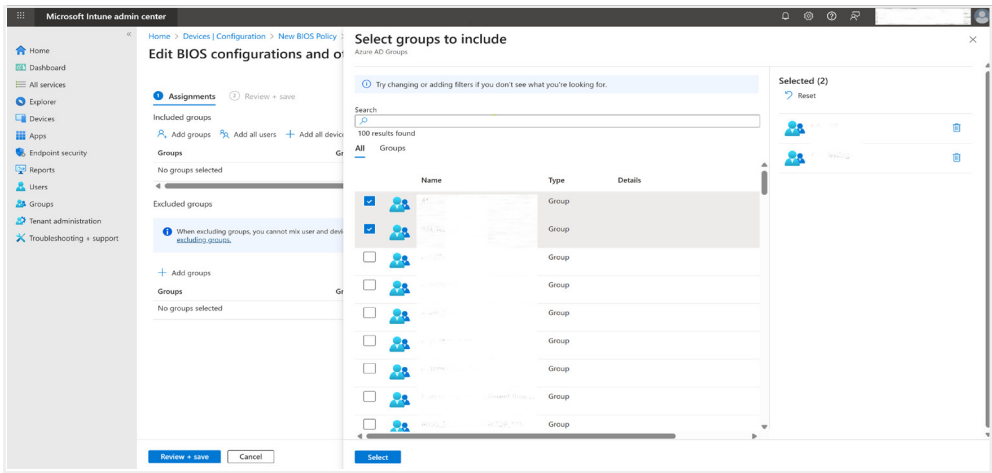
Microsoft Intune admin center

Home
Dashboard
All services
Explorer
Devices
Apps
Endpoint security
Reports
Users
Groups
Tenant administration
Troubleshooting + support

Home > Devices | Configuration > New BIOS Policy >

Edit BIOS configurations and ot

1 Assignments 2 Review + save

Included groups

Add groups Add all users Add all devic

Groups Gr

No groups selected

Excluded groups

When excluding groups, you cannot mix user and devi excluding groups.

Add groups

Groups Gr

No groups selected

Review + save Cancel

Select groups to include

Azure AD Groups

Try changing or adding filters if you don't see what you're looking for.

Search

100 results found

All Groups

| Name | Type | Details |
|---|---|---|
| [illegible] | Group | |
| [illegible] | Group | |
| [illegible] | Group | |
| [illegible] | Group | |
| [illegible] | Group | |
| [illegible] | Group | |
| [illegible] | Group | |
| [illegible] | Group | |
| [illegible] | Group | |

Select

Selected (2)

Reset

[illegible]

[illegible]